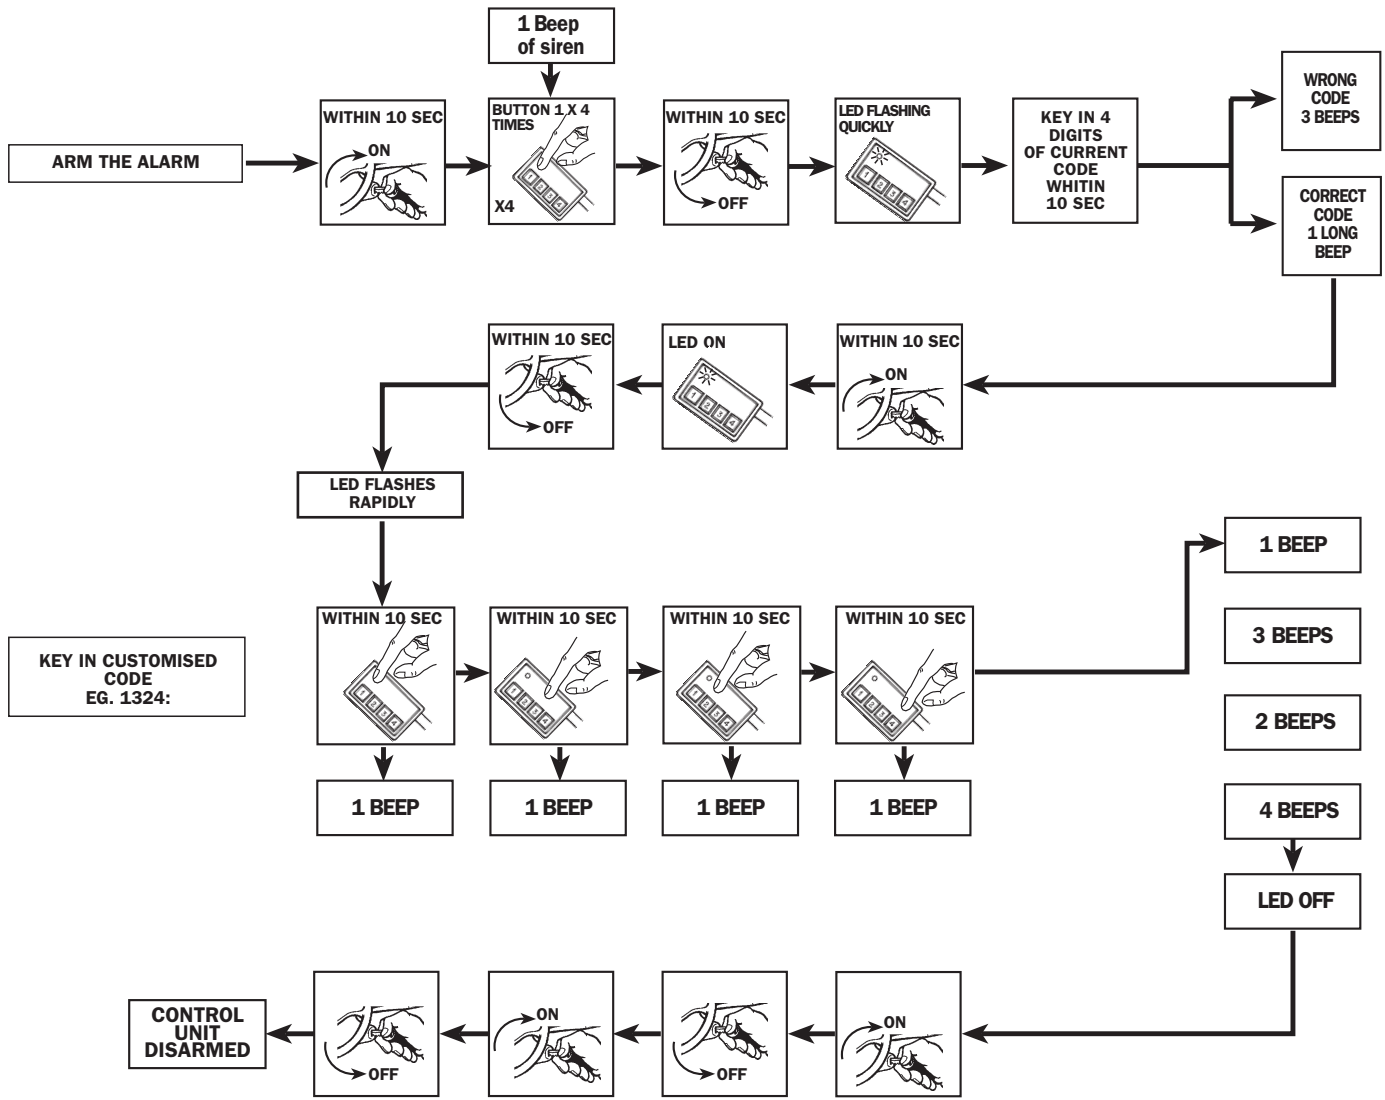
1 Beep of siren

ARM THE ALARM

WITHIN 10 SEC
ON

BUTTON 1 X 4 TIMES
X4

WITHIN 10 SEC
OFF

LED FLASHING QUICKLY

KEY IN 4 DIGITS OF CURRENT CODE WHITIN 10 SEC

WRONG CODE 3 BEEPS

CORRECT CODE 1 LONG BEEP

WITHIN 10 SEC
ON

LED ON

WITHIN 10 SEC
OFF

LED FLASHES RAPIDLY

KEY IN CUSTOMISED CODE EG. 1324:

WITHIN 10 SEC

WITHIN 10 SEC

WITHIN 10 SEC

WITHIN 10 SEC

1 BEEP

1 BEEP

1 BEEP

1 BEEP

1 BEEP

3 BEEPS

2 BEEPS

4 BEEPS

LED OFF

ON

OFF

ON

OFF

CONTROL UNIT DISARMED